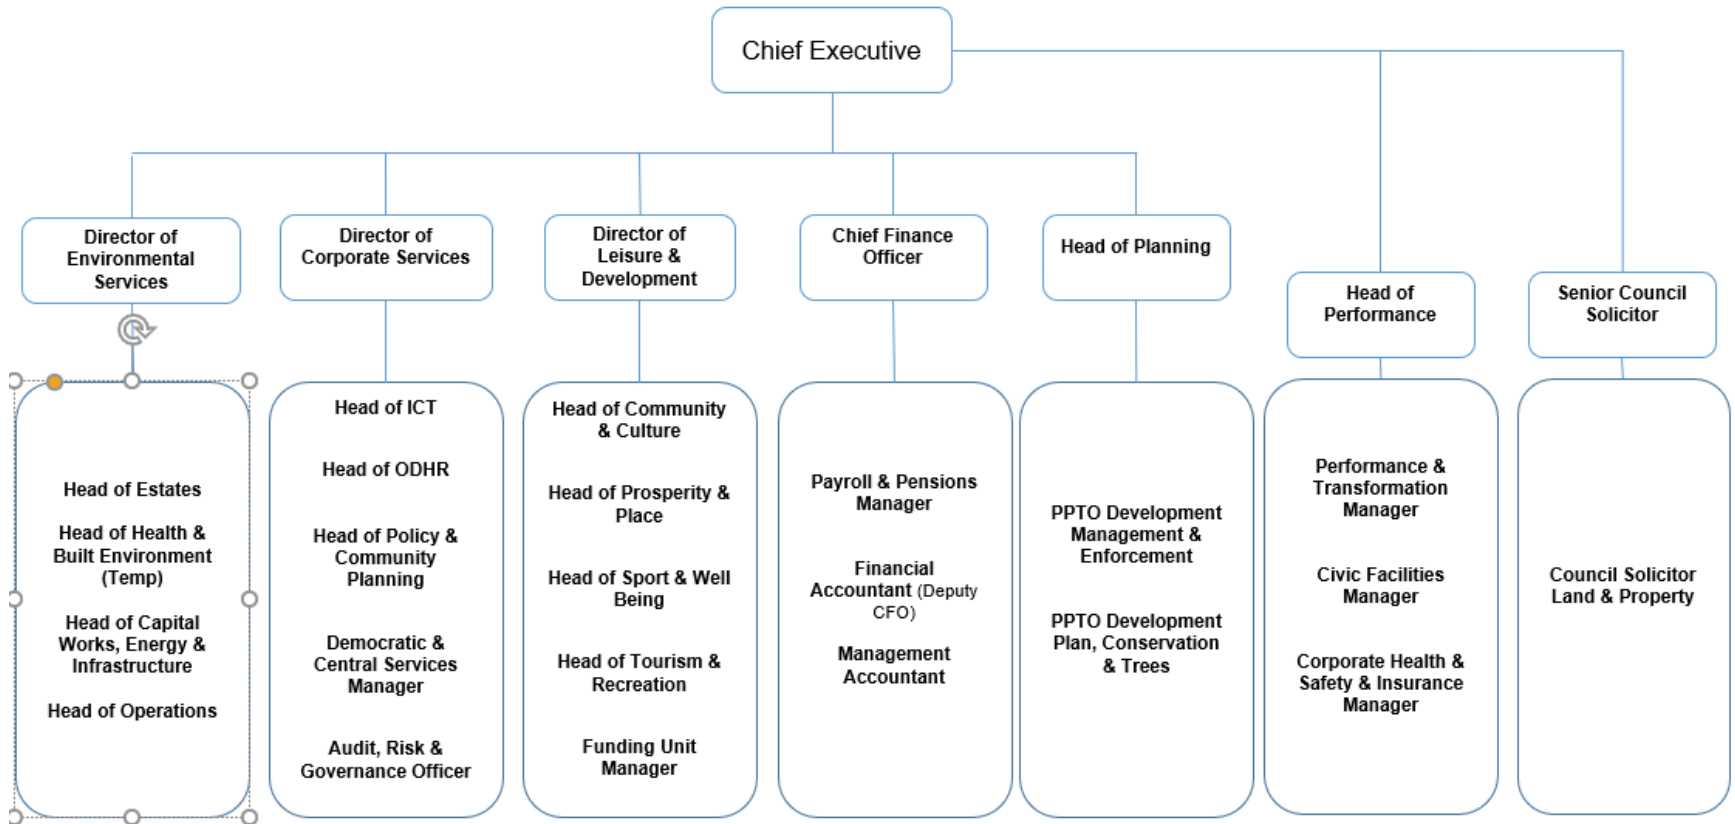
Chief Executive

Director of Environmental Services

Head of Estates

Head of Health & Built Environment (Temp)

Head of Capital Works, Energy & Infrastructure

Head of Operations

Director of Corporate Services

Head of ICT

Head of ODHR

Head of Policy & Community Planning

Democratic & Central Services Manager

Audit, Risk & Governance Officer

Director of Leisure & Development

Head of Community & Culture

Head of Prosperity & Place

Head of Sport & Well Being

Head of Tourism & Recreation

Funding Unit Manager

Chief Finance Officer

Payroll & Pensions Manager

Financial Accountant (Deputy CFO)

Management Accountant

Head of Planning

PPTO Development Management & Enforcement

PPTO Development Plan, Conservation & Trees

Head of Performance

Performance & Transformation Manager

Civic Facilities Manager

Corporate Health & Safety & Insurance Manager

Senior Council Solicitor

Council Solicitor Land & Property